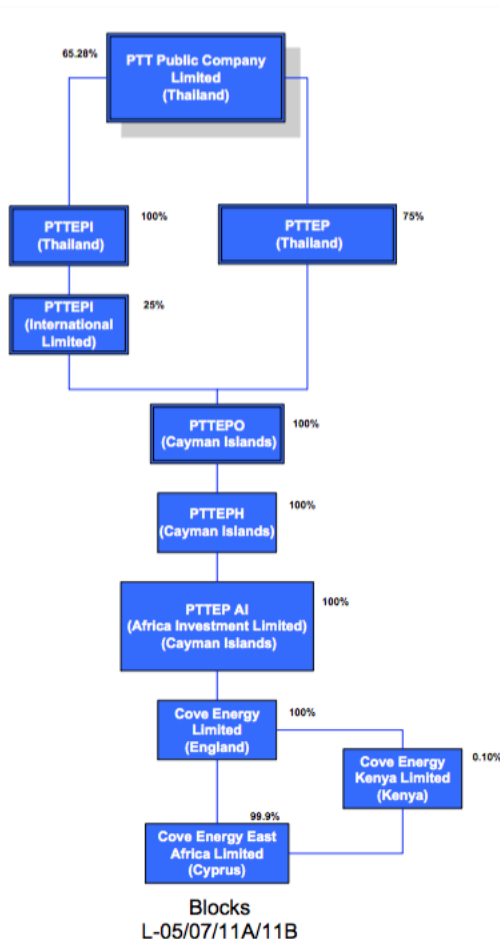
65.28%

PTT Public Company Limited (Thailand)

PTTEPI (Thailand)

100%

PTTEP (Thailand)

75%

PTTEPI (International Limited)

25%

PTTEPO (Cayman Islands)

100%

PTTEPH (Cayman Islands)

100%

PTTEP AI (Africa Investment Limited) (Cayman Islands)

100%

Cove Energy Limited (England)

100%

Cove Energy Kenya Limited (Kenya)

0.10%

99.9%

Cove Energy East Africa Limited (Cyprus)

Blocks L-05/07/11A/11B